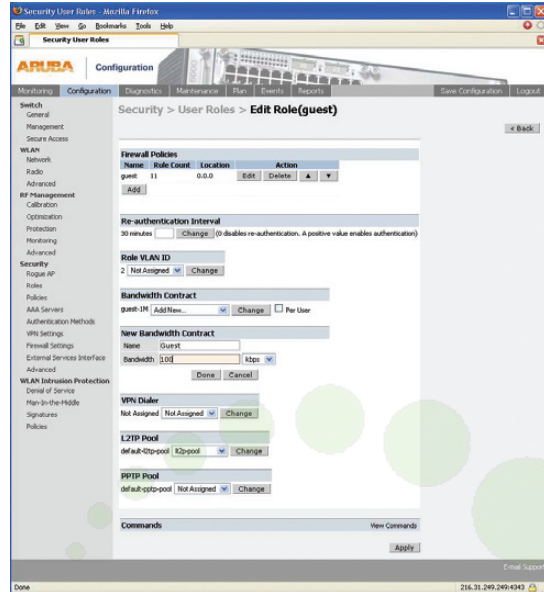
Security User Roles - Mozilla Firefox
File Edit View Go Bookmarks Tools Help
Security User Roles

ARUBA Configuration

Monitoring Configuration Diagnostics Maintenance Plan Events Reports Save Configuration Logout

Switch
General
Management
Secure Access
WLAN
Network
Radio
Advanced
RF Management
Calibration
Optimization
Protection
Monitoring
Advanced
Security
Rogue AP
Roles
Policies
AAA Servers
Authentication Methods
VPN Settings
Firewall Settings
External Services Interface
Advanced
WLAN Intrusion Protection
Denial of Service
Man-In-the-Middle
Signatures
Policies

Security > User Roles > Edit Role(guest)

< Back

Firewall Policies

| Name | Rule Count | Location | Action |
|---|---|---|---|
| guest | 11 | 0.0.0 | Edit Delete ▲ ▼ |

Add

Re-authentication Interval
30 minutes Change (0 disables re-authentication. A positive value enables authentication)

Role VLAN ID
2 Not Assigned Change

Bandwidth Contract
guest-1M Add New... Change Per User

New Bandwidth Contract
Name Guest
Bandwidth 100 kbps
Done Cancel

VPN Dialer
Not Assigned Not Assigned Change

L2TP Pool
default-l2tp-pool l2tp-pool Change

PPTP Pool
default-pptp-pool Not Assigned Change

Commands View Commands

Apply

E-mail Support

Done 216.31.249.249:4343